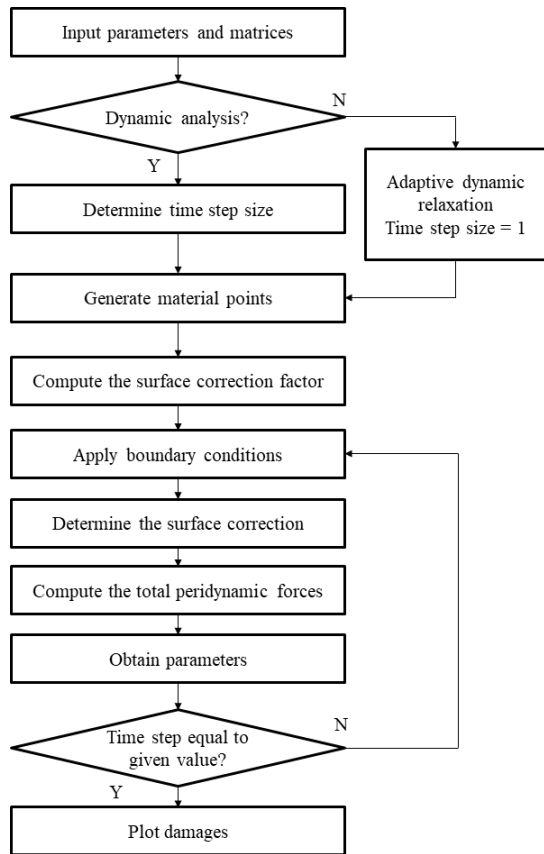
Input parameters and matrices

Dynamic analysis?

N

Y

Determine time step size

Adaptive dynamic relaxation
Time step size = 1

Generate material points

Compute the surface correction factor

Apply boundary conditions

Determine the surface correction

Compute the total peridynamic forces

Obtain parameters

Time step equal to given value?

N

Y

Plot damages